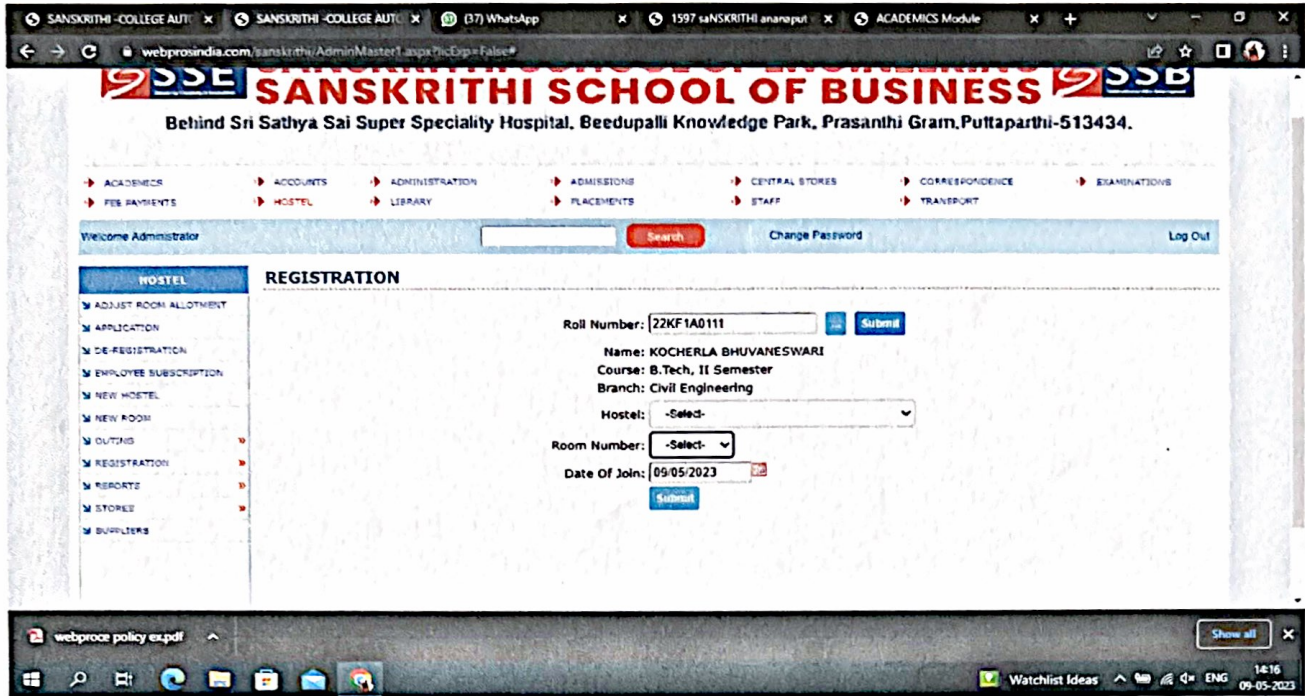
SANSKRITHI -COLLEGE AUTO × SANSKRITHI -COLLEGE AUTO × (37) WhatsApp × 1597 saNSKRITHI ananaput × ACADEMICS Module × +

webprosindia.com/sanskrithi/AdminMaster1.aspx?IicExp=False#

SSE SANSKRITHI SCHOOL OF BUSINESS SSB

Behind Sri Sathya Sai Super Speciality Hospital, Beedupalli Knowledge Park, Prasanthi Gram, Puttaparthi-513434.

ACADEMICS ACCOUNTS ADMINISTRATION ADMISSIONS CENTRAL STORES CORRESPONDENCE EXAMINATIONS
FEE PAYMENTS HOSTEL LIBRARY PLACEMENTS STAFF TRANSPORT

Welcome Administrator Search Change Password Log Out

HOSTEL
ADJUST ROOM ALLOTMENT
APPLICATION
DE-REGISTRATION
EMPLOYEE SUBSCRIPTION
NEW HOSTEL
NEW ROOM
OUTING
REGISTRATION
REPORTS
STORES
SUPPLIERS

REGISTRATION

Roll Number: 22KF1A0111 Submit

Name: KOCHERLA BHUVANESWARI
Course: B.Tech, II Semester
Branch: Civil Engineering
Hostel: -Select-
Room Number: -Select-
Date Of Join: 09/05/2023
Submit

webproce policy ex.pdf
Show all

Watchlist Ideas ENG 14:16 09-05-2023